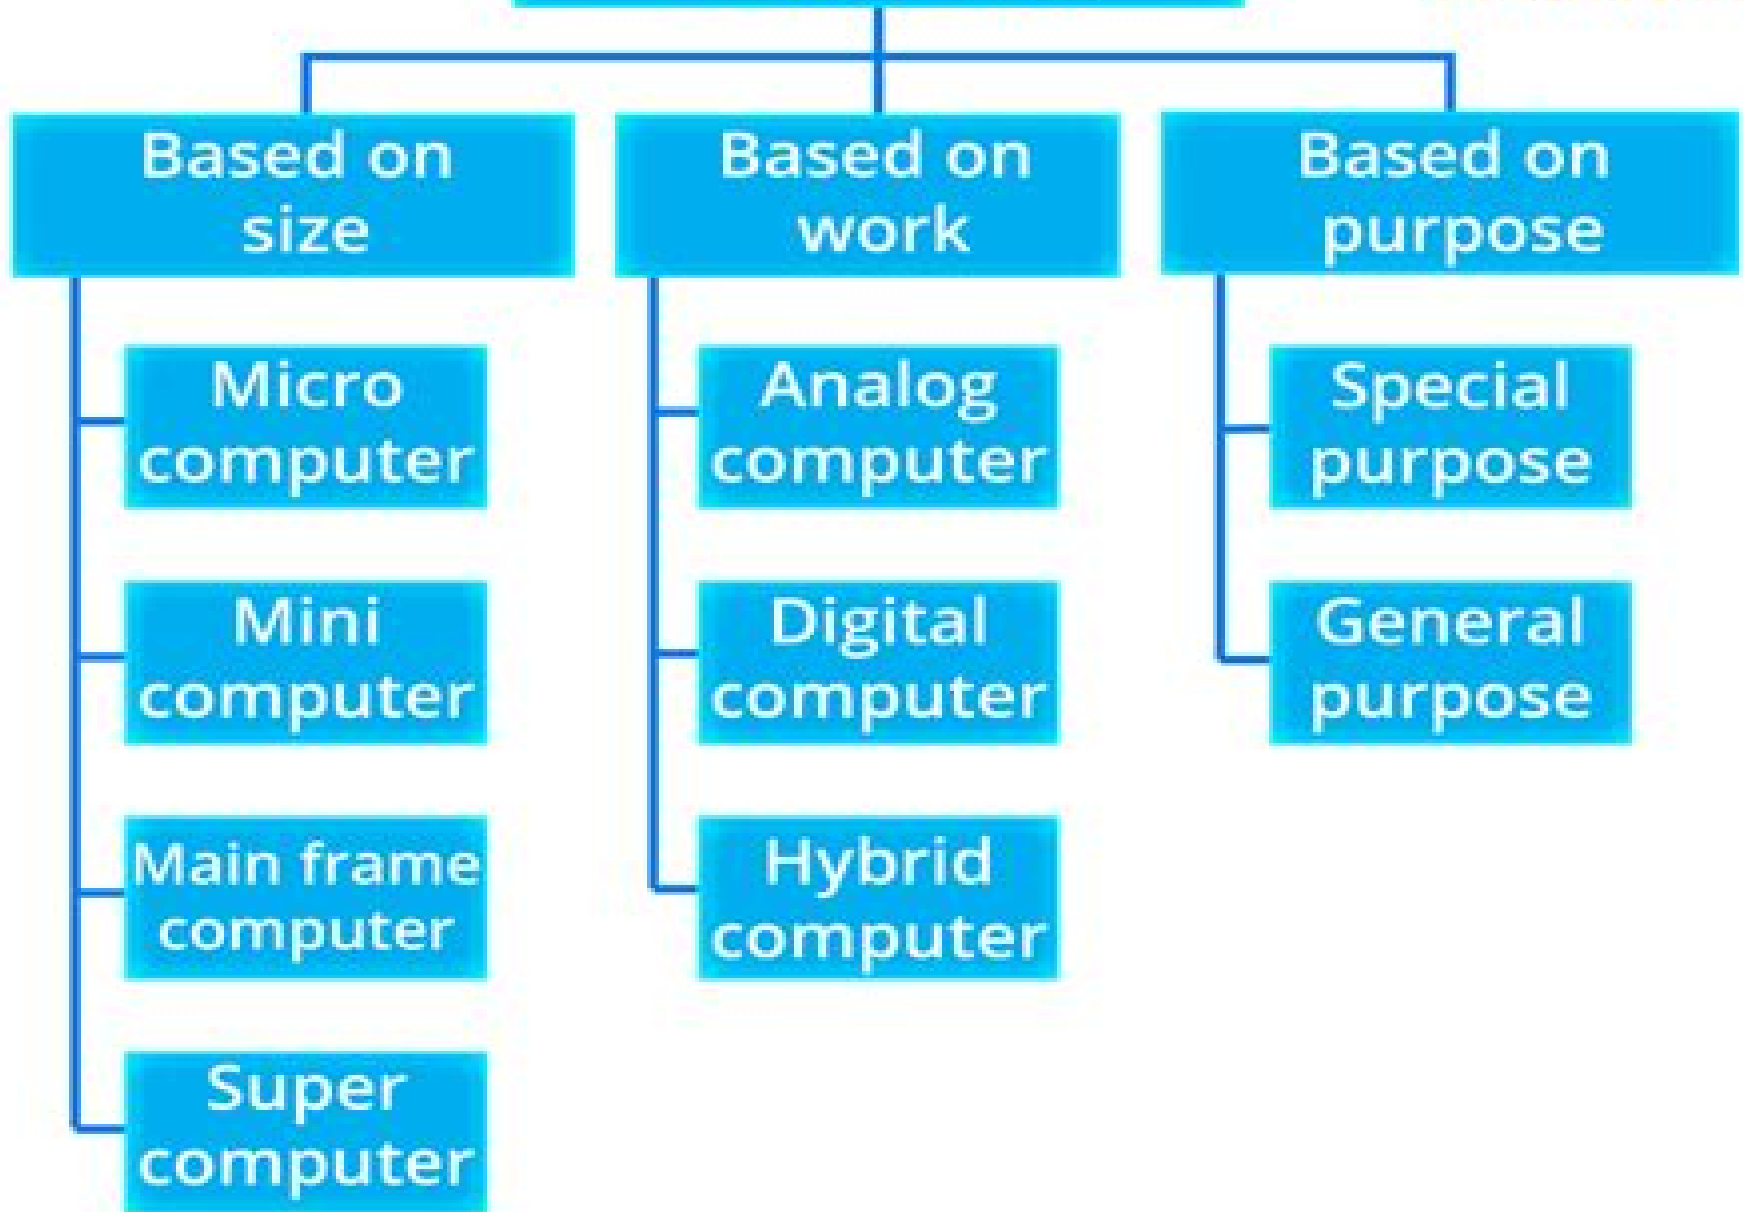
Based on size

Micro computer

Mini computer

Main frame computer

Super computer

Based on work

Analog computer

Digital computer

Hybrid computer

Based on purpose

Special purpose

General purpose